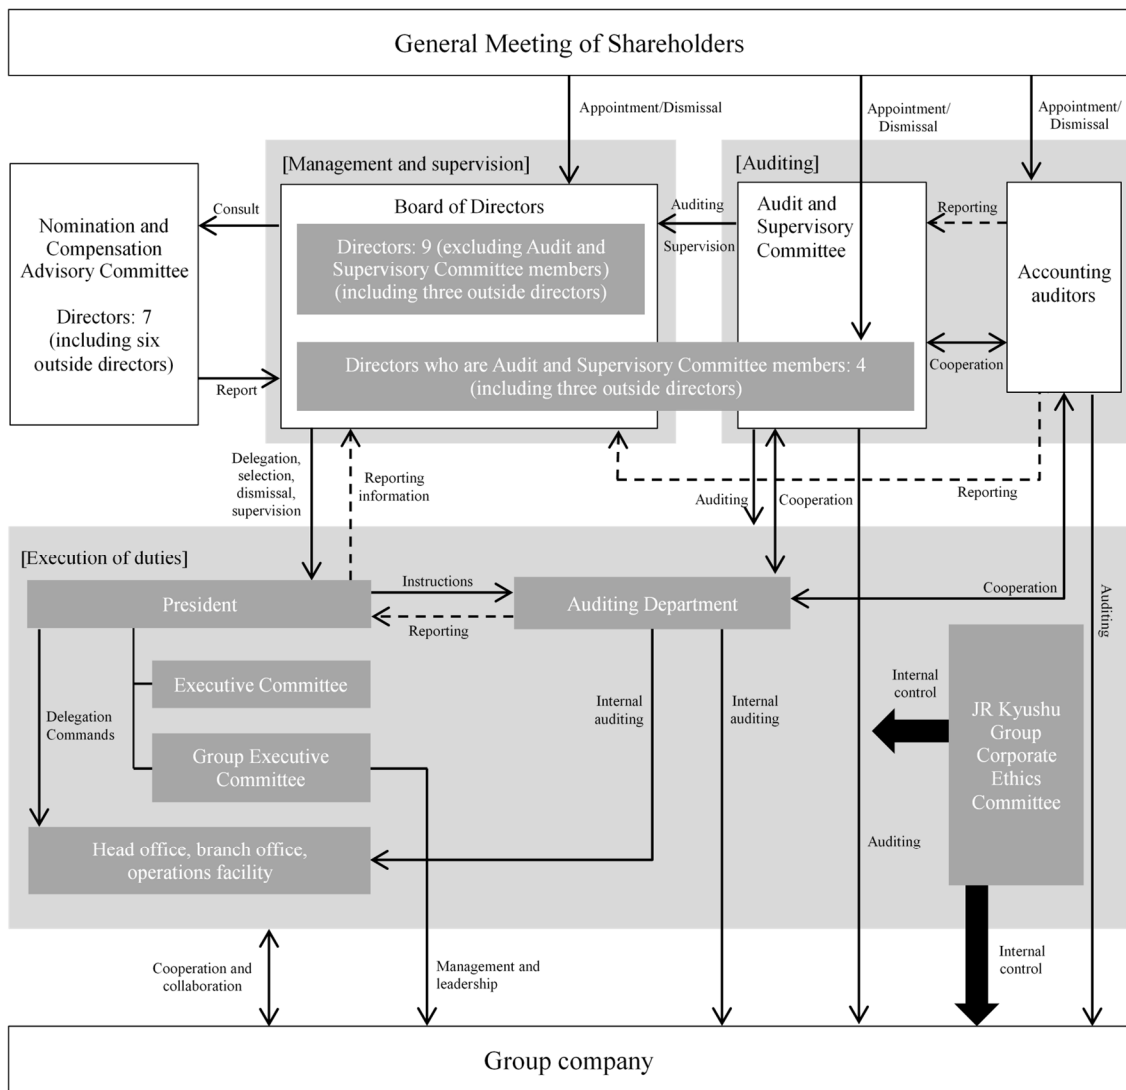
General Meeting of Shareholders

Appointment/Dismissal

Appointment/ Dismissal

Appointment/ Dismissal

[Management and supervision]

[Auditing]

Nomination and Compensation Advisory Committee

Directors: 7 (including six outside directors)

Consult

Report

Board of Directors

Directors: 9 (excluding Audit and Supervisory Committee members) (including three outside directors)

Directors who are Audit and Supervisory Committee members: 4 (including three outside directors)

Auditing

Supervision

Audit and Supervisory Committee

Reporting

Accounting auditors

Cooperation

Delegation, selection, dismissal, supervision

Reporting information

Auditing

Cooperation

Reporting

[Execution of duties]

President

Instructions

Reporting

Auditing Department

Cooperation

Auditing

Executive Committee

Group Executive Committee

Delegation Commands

Internal auditing

Internal auditing

Internal control

JR Kyushu Group Corporate Ethics Committee

Head office, branch office, operations facility

Auditing

Internal control

Cooperation and collaboration

Management and leadership

Group company